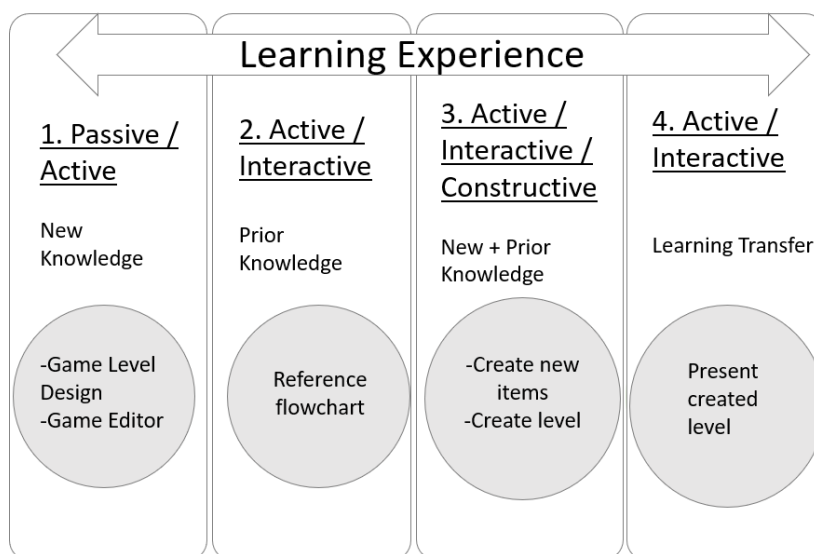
Learning Experience

1. Passive / Active

New Knowledge

-Game Level Design
-Game Editor

2. Active / Interactive

Prior Knowledge

Reference flowchart

3. Active / Interactive / Constructive

New + Prior Knowledge

-Create new items
-Create level

4. Active / Interactive

Learning Transfer

Present created level